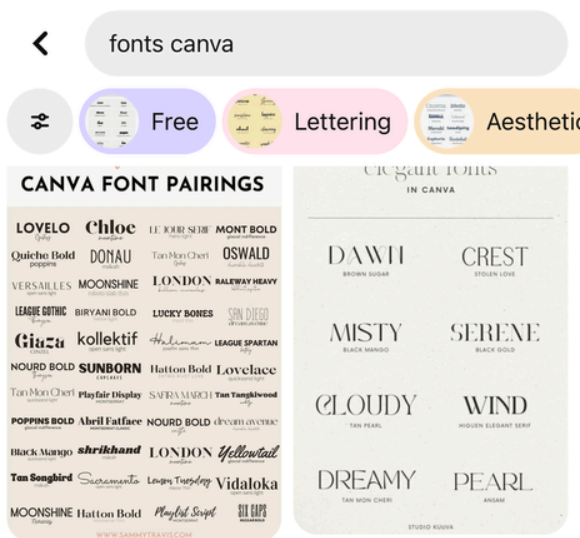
fonts canva

Free

Lettering

Aesthetic

CANVA FONT PAIRINGS

LOVELO Chloe LE JOUR SERIF MONT BOLD
Quiche Bold poppins DONAU Tan Mon Cheri OSWALD
VERSAILLES MOONSHINE LONDON RALEWAY HEAVY
LEAGUE GOTHIC BIRYANI BOLD LUCKY BONES SAN DIEGO
Giaza kollektif Halimum LEAGUE SPARTAN
NOURD BOLD SUNBORN Hatton Bold Lovelace
Tan Mon Cheri Playfair Display SAFIRA MARCH Tan Tangkiwood
POPPINS BOLD Abril Fatface NOURD BOLD dream avenue
Black Mango shrikhand LONDON Yellowtail
Tan Songbird Sacramento Lemon Tuesday Vidaloka
MOONSHINE Hatton Bold Playlist Script SIX CAPS
WWW.SAMMYTRAVIS.COM

elegant fonts
IN CANVA

DAWN
BROWN SUGAR
CREST
STOLEN LOVE
MISTY
BLACK MANGO
SERENE
BLACK GOLD
CLOUDY
TAN PEARL
WIND
HIGUEN ELEGANT SERIF
DREAMY
TAN MON CHERI
PEARL
ANSAM
STUDIO KUUVA